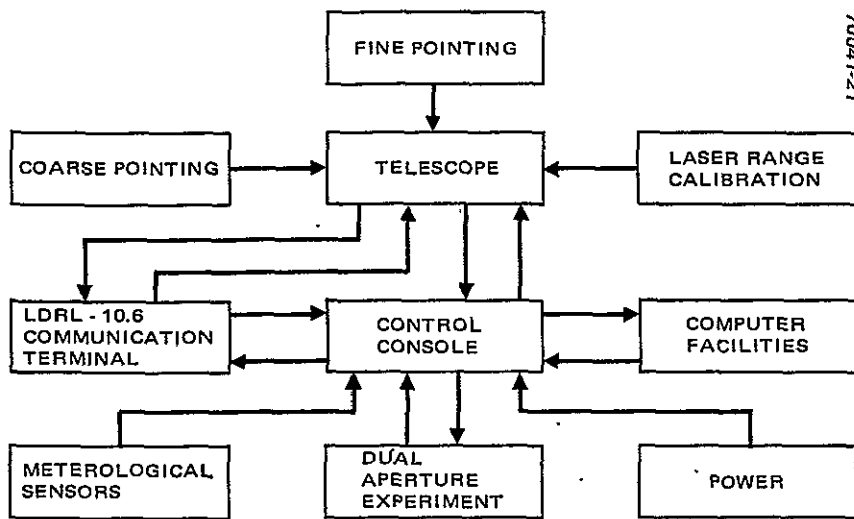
FINE POINTING

COARSE POINTING

TELESCOPE

LASER RANGE CALIBRATION

LDRL - 10.6 COMMUNICATION TERMINAL

CONTROL CONSOLE

COMPUTER FACILITIES

METEROLOGICAL SENSORS

DUAL APERTURE EXPERIMENT

POWER

70041-21